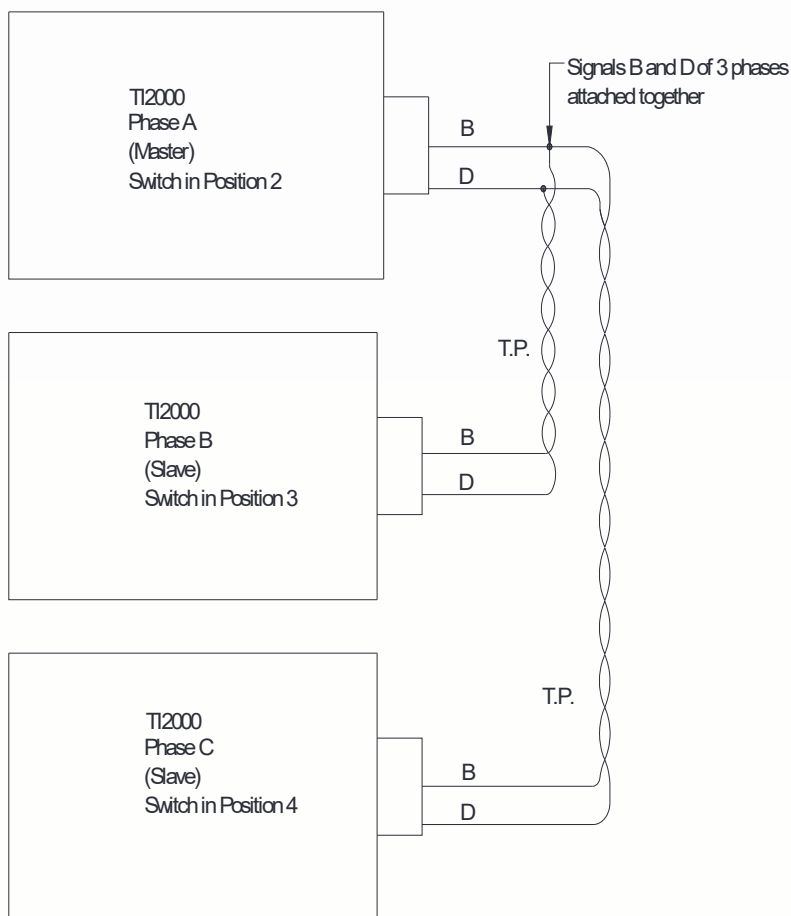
TI2000
Phase A
(Master)
Switch in Position 2

Signals B and D of 3 phases attached together

B

D

T.P.

TI2000
Phase B
(Slave)
Switch in Position 3

B

D

T.P.

TI2000
Phase C
(Slave)
Switch in Position 4

B

D